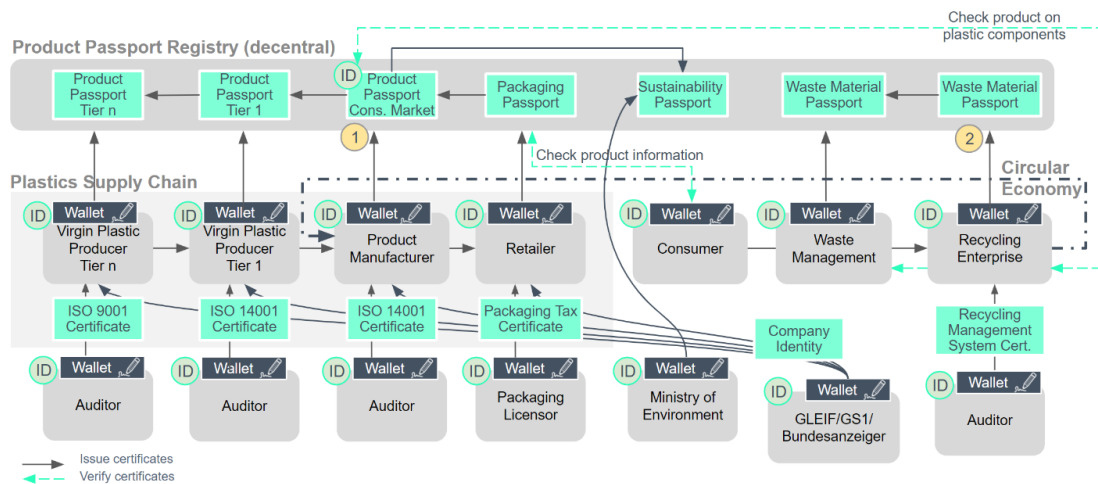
Check product on plastic components

Product Passport Registry (decentral)

Product Passport Tier n

Product Passport Tier 1

ID

Product Passport Cons. Market

Packaging Passport

Sustainability Passport

Waste Material Passport

Waste Material Passport

1

2

Check product information

Plastics Supply Chain

Circular Economy

ID Wallet

Virgin Plastic Producer Tier n

ID Wallet

Virgin Plastic Producer Tier 1

ID Wallet

Product Manufacturer

ID Wallet

Retailer

ID Wallet

Consumer

ID Wallet

Waste Management

ID Wallet

Recycling Enterprise

ISO 9001 Certificate

ISO 14001 Certificate

ISO 14001 Certificate

Packaging Tax Certificate

Company Identity

Recycling Management System Cert.

ID Wallet

Auditor

ID Wallet

Auditor

ID Wallet

Auditor

ID Wallet

Packaging Licensor

ID Wallet

Ministry of Environment

ID Wallet

GLEIF/GS1/ Bundesanzeiger

ID Wallet

Auditor

Issue certificates

Verify certificates